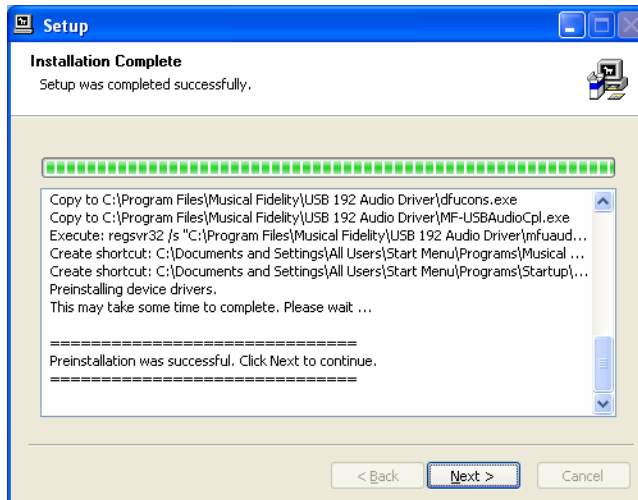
Setup

Installation Complete

Setup was completed successfully.

Copy to C:\Program Files\Musical Fidelity\USB 192 Audio Driver\dfucons.exe
Copy to C:\Program Files\Musical Fidelity\USB 192 Audio Driver\MF-USBAudioCpl.exe
Execute: regsvr32 /s "C:\Program Files\Musical Fidelity\USB 192 Audio Driver\mfuaud...
Create shortcut: C:\Documents and Settings\All Users\Start Menu\Programs\Musical ...
Create shortcut: C:\Documents and Settings\All Users\Start Menu\Programs\Startup\...
Preinstalling device drivers.
This may take some time to complete. Please wait ...

================================
Preinstallation was successful. Click Next to continue.
================================

< Back Next > Cancel